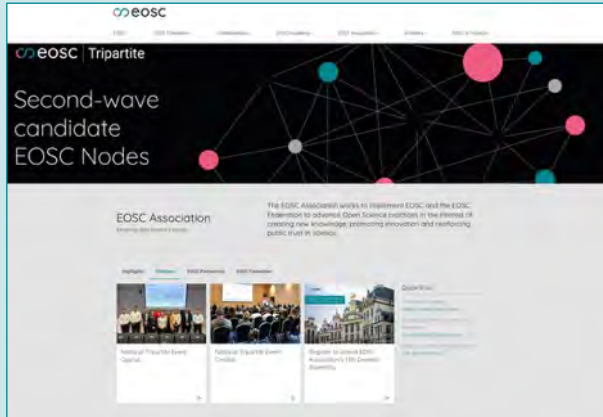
eosc

EOSC | Tripartite

Second-wave candidate EOSC Nodes

EOSC Association

The EOSC Association works to implement EOSC and the EOSC Federation to advance Open Science practices in the interest of creating new knowledge, promoting innovation and reinforcing public trust in science.

Highlights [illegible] EOSC Partnership EOSC Federation

National Tripartite Event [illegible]

National Tripartite Event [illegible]

Register to attend EOSC Association's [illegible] General Assembly

Quick links